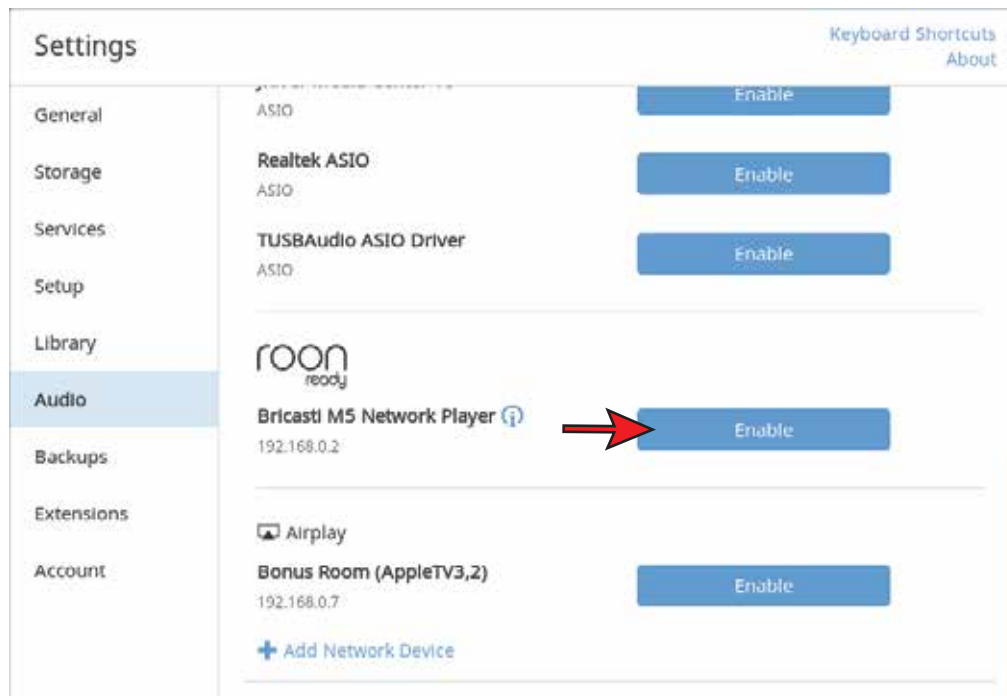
Settings

Keyboard Shortcuts
About

General
Storage
Services
Setup
Library
Audio
Backups
Extensions
Account

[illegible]
ASIO
Enable

Realtek ASIO
ASIO
Enable

TUSBAudio ASIO Driver
ASIO
Enable

roon ready

Bricasti M5 Network Player
192.168.0.2
Enable

Airplay

Bonus Room (AppleTV3,2)
192.168.0.7
Enable

+ Add Network Device